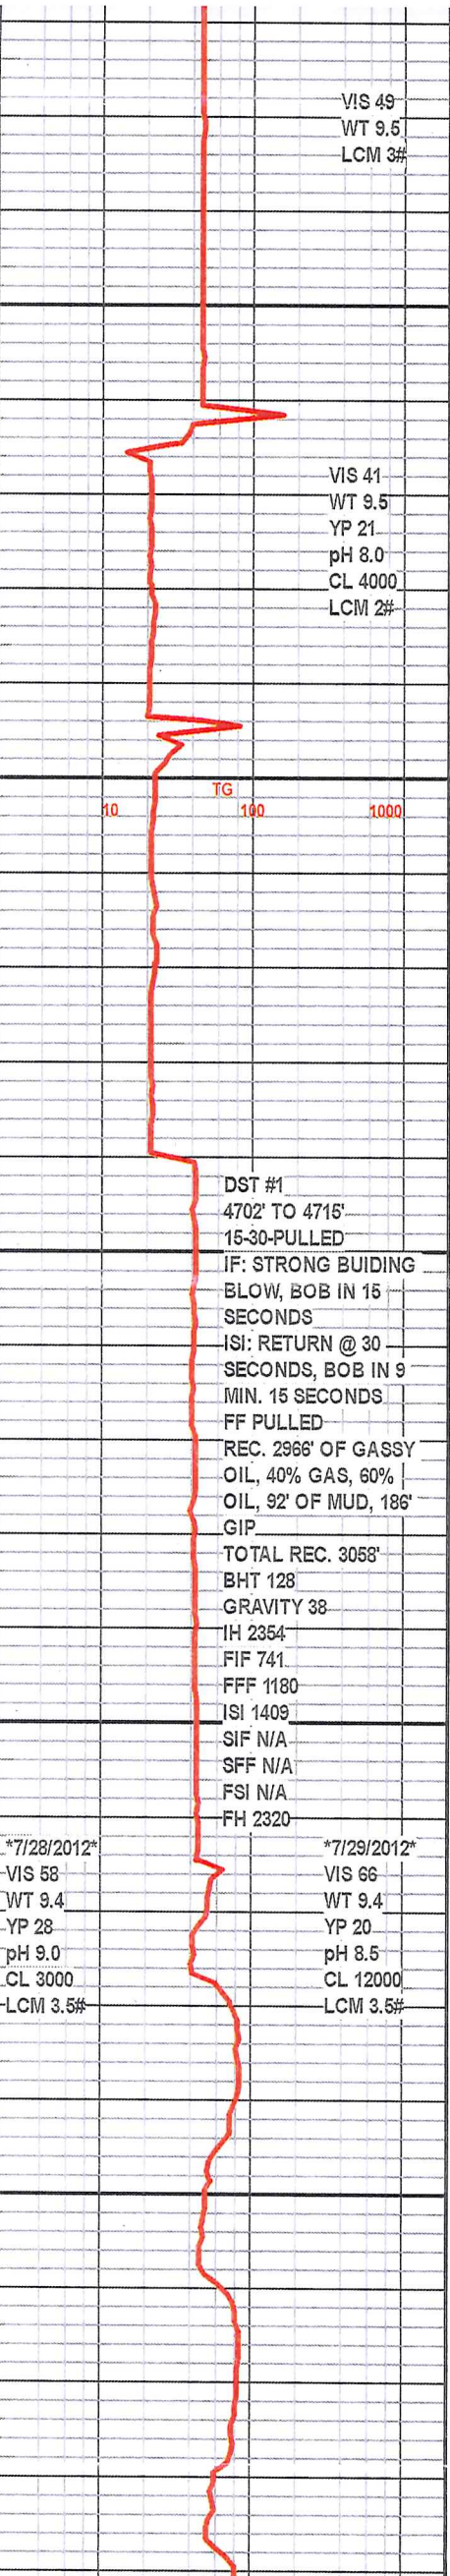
VIS 49
WT 9.5
LCM 3#

VIS 41
WT 9.5
YP 21
pH 8.0
CL 4000
LCM 2#

TG
10
100
1000

DST #1
4702' TO 4715'
15-30-PULLED
IF: STRONG BUIDING BLOW, BOB IN 15 SECONDS
ISI: RETURN @ 30 SECONDS, BOB IN 9 MIN. 15 SECONDS
FF PULLED
REC. 2966' OF GASSY OIL, 40% GAS, 60% OIL, 92' OF MUD, 186' GIP
TOTAL REC. 3058'
BHT 128
GRAVITY 38
IH 2354
FIF 741
FFF 1180
ISI 1409
SIF N/A
SFF N/A
FSI N/A
FH 2320

*7/28/2012*
VIS 58
WT 9.4
YP 28
pH 9.0
CL 3000
LCM 3.5#

*7/29/2012*
VIS 66
WT 9.4
YP 20
pH 8.5
CL 12000
LCM 3.5#